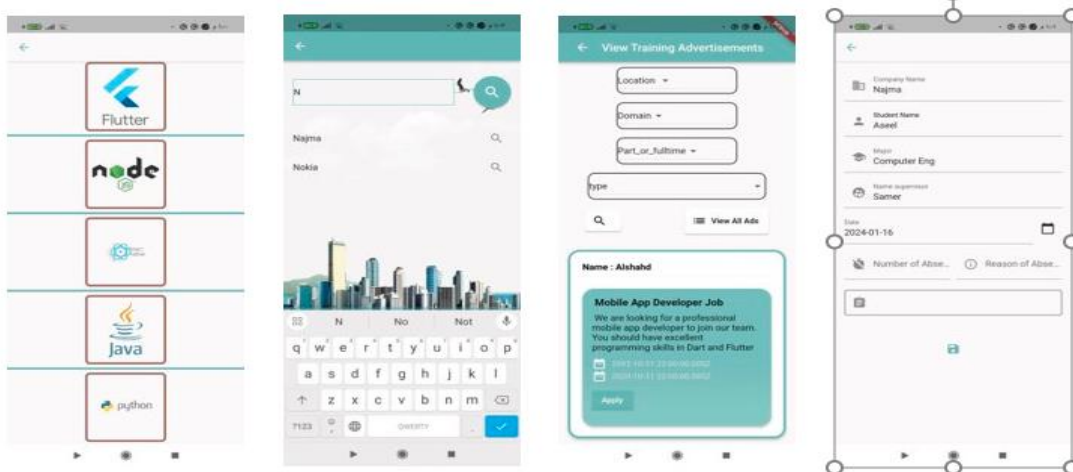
Flutter

node

Java

python

N

Najma

Nokia

N No Not

q w e r t y u i o p

a s d f g h j k l

z x c v b n m

?123 QWERTY

View Training Advertisements

Location

Domain

Part_or_fulltime

type

View All Ads

Name : Alshahd

Mobile App Developer Job

We are looking for a professional mobile app developer to join our team. You should have excellent programming skills in Dart and Flutter

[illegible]

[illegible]

Apply

Company Name
Najma

Student Name
Aseel

Major
Computer Eng

Name supervisor
Samer

Date
2024-01-16

Number of Abse...

Reason of Abse...